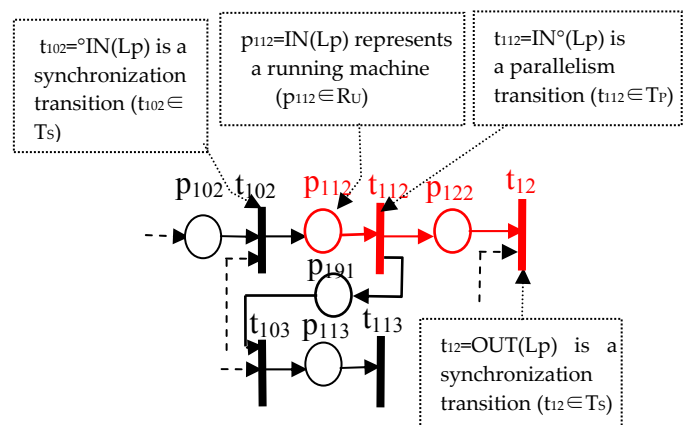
$t_{102}$=°IN(Lp) is a synchronization transition ($t_{102}$∈$T_S$)

$p_{112}$=IN(Lp) represents a running machine ($p_{112}$∈$R_U$)

$t_{112}$=IN°(Lp) is a parallelism transition ($t_{112}$∈$T_P$)

$p_{102}$ $t_{102}$ $p_{112}$ $t_{112}$ $p_{122}$ $t_{12}$

$p_{191}$

$t_{103}$ $p_{113}$ $t_{113}$

$t_{12}$=OUT(Lp) is a synchronization transition ($t_{12}$∈$T_S$)